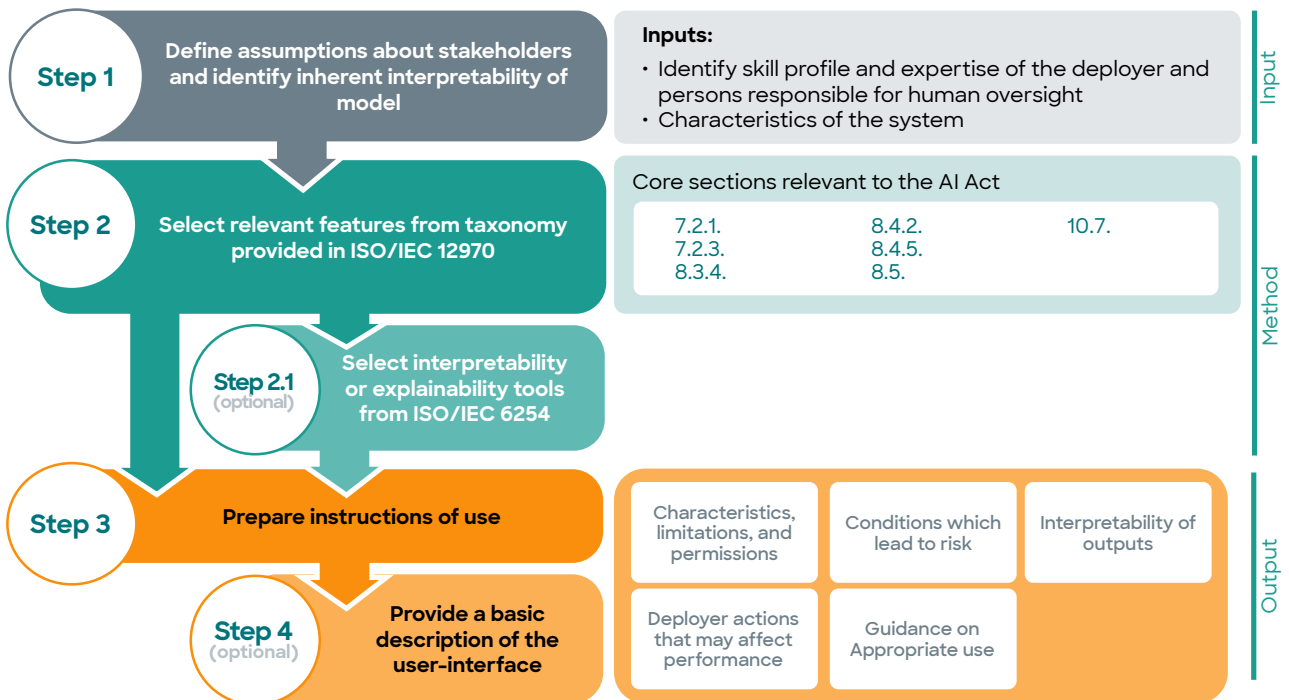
Step 1

Define assumptions about stakeholders and identify inherent interpretability of model

Inputs:
• Identify skill profile and expertise of the deployer and persons responsible for human oversight
• Characteristics of the system

Input

Step 2

Select relevant features from taxonomy provided in ISO/IEC 12970

Core sections relevant to the AI Act

7.2.1.
7.2.3.
8.3.4.
8.4.2.
8.4.5.
8.5.
10.7.

Step 2.1
(optional)

Select interpretability or explainability tools from ISO/IEC 6254

Method

Step 3

Prepare instructions of use

Characteristics, limitations, and permissions

Conditions which lead to risk

Interpretability of outputs

Step 4
(optional)

Provide a basic description of the user-interface

Deployer actions that may affect performance

Guidance on Appropriate use

Output